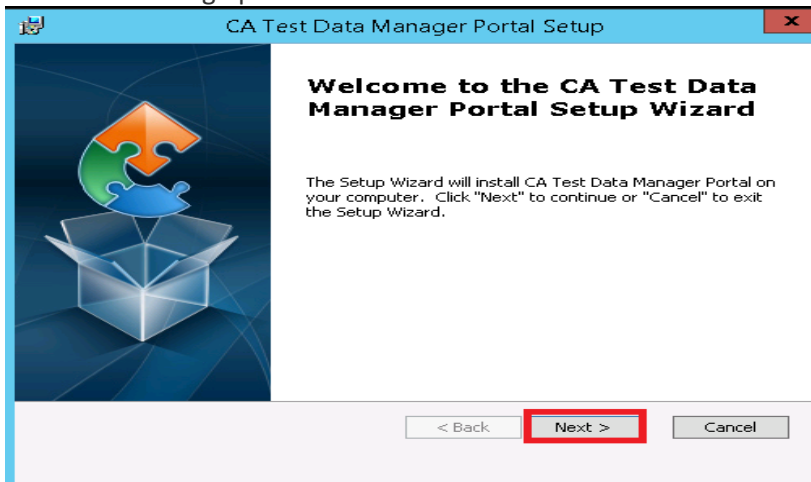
CA Test Data Manager Portal Setup

Welcome to the CA Test Data Manager Portal Setup Wizard

The Setup Wizard will install CA Test Data Manager Portal on your computer. Click "Next" to continue or "Cancel" to exit the Setup Wizard.

< Back

Next >

Cancel